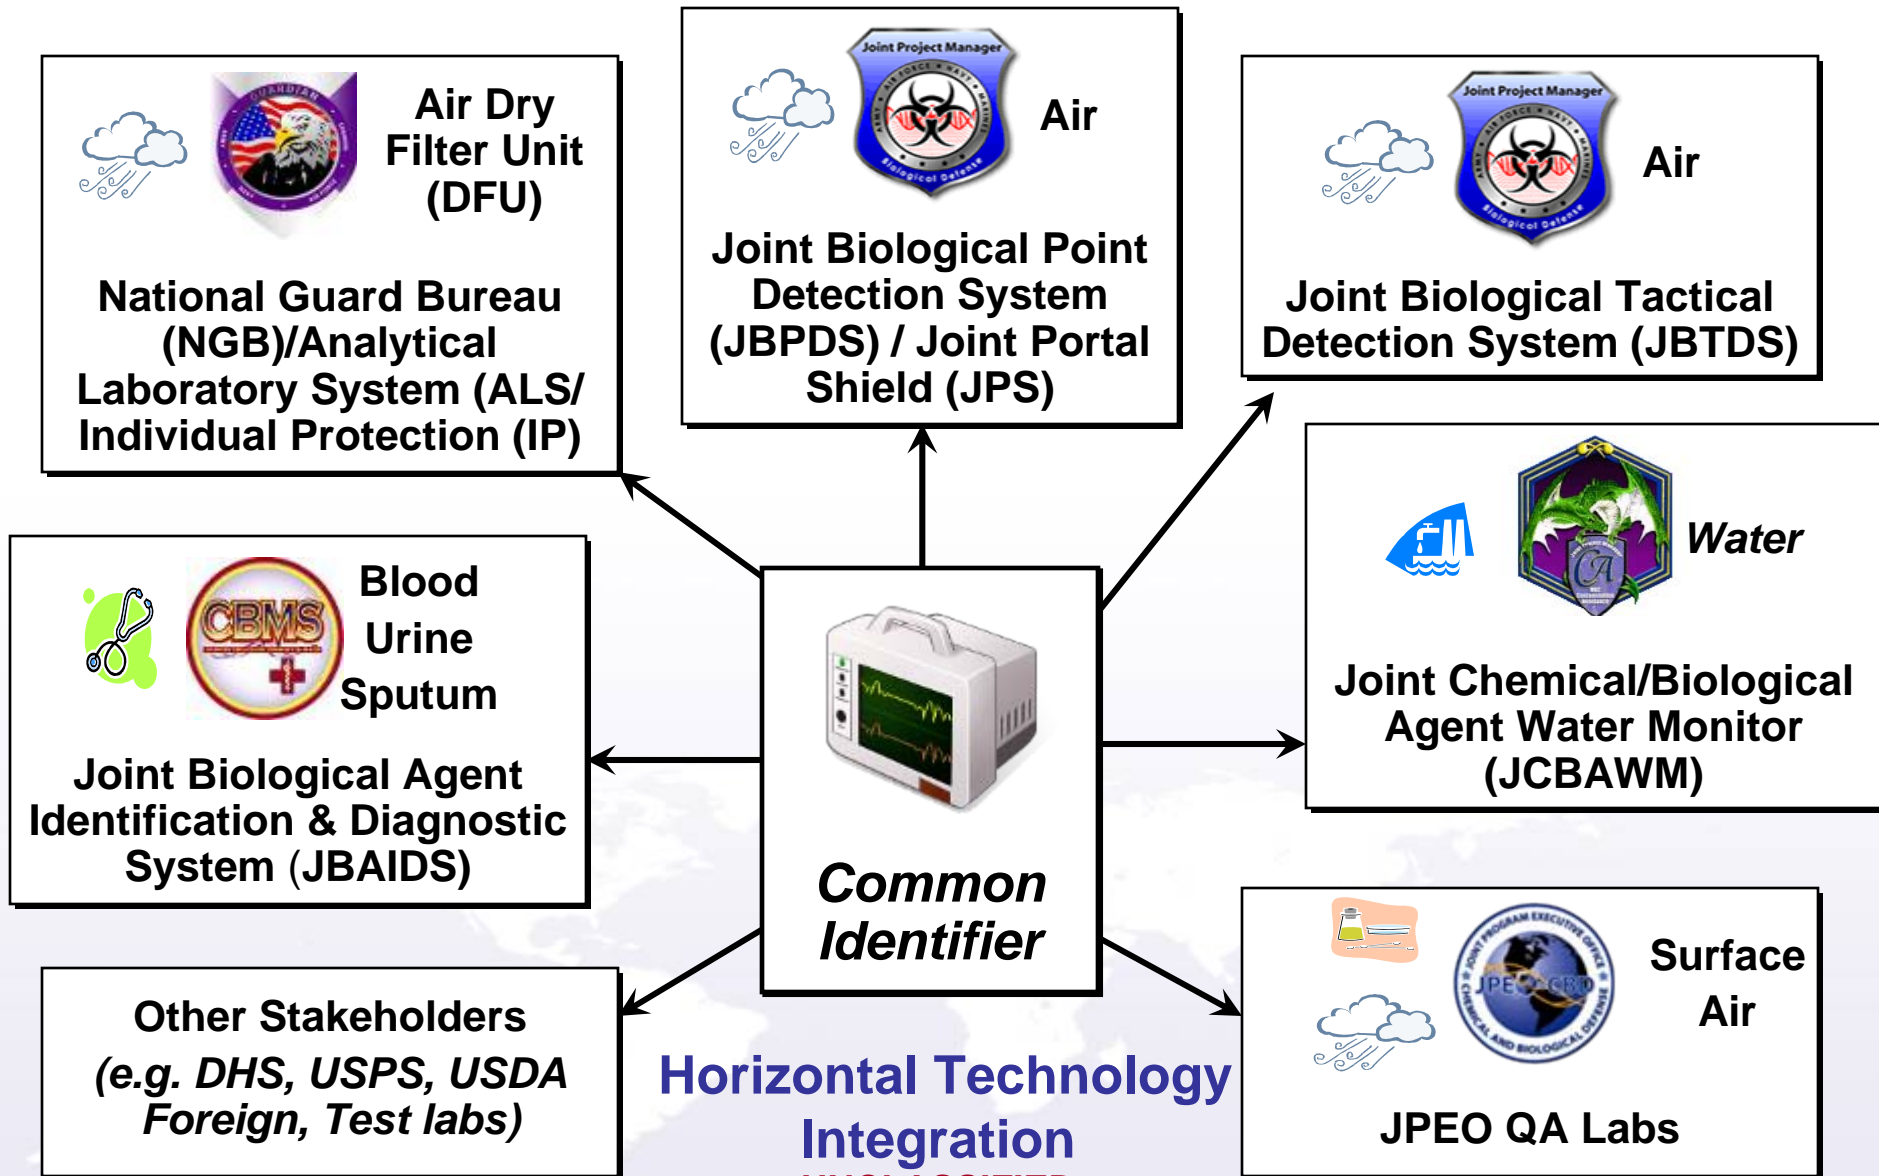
Air Dry Filter Unit (DFU)

National Guard Bureau (NGB)/Analytical Laboratory System (ALS/ Individual Protection (IP)

Joint Project Manager

Air

Joint Biological Point Detection System (JBPDS) / Joint Portal Shield (JPS)

Joint Project Manager

Air

Joint Biological Tactical Detection System (JBTDS)

CBMS

Blood
Urine
Sputum

Joint Biological Agent Identification & Diagnostic System (JBAIDS)

Water

Joint Chemical/Biological Agent Water Monitor (JCBAWM)

Common Identifier

Other Stakeholders
(e.g. DHS, USPS, USDA Foreign, Test labs)

Horizontal Technology Integration

JPEO CBD

Surface
Air

JPEO QA Labs